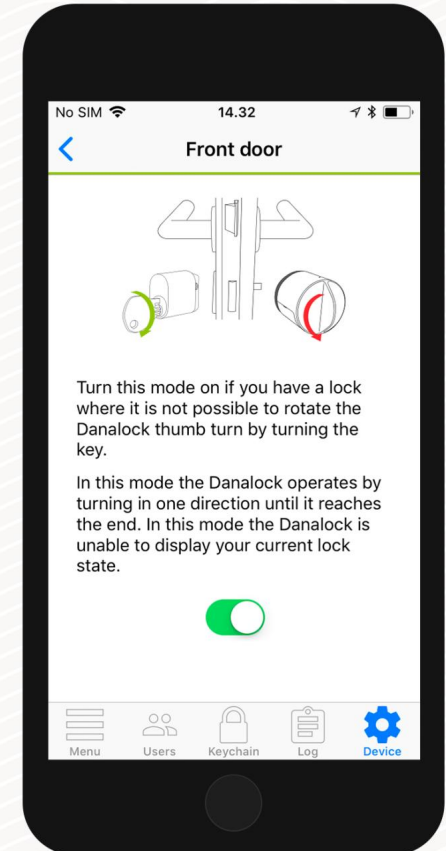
No SIM

14.32

Front door

Turn this mode on if you have a lock where it is not possible to rotate the Danalock thumb turn by turning the key.

In this mode the Danalock operates by turning in one direction until it reaches the end. In this mode the Danalock is unable to display your current lock state.

Menu

Users

Keychain

Log

Device